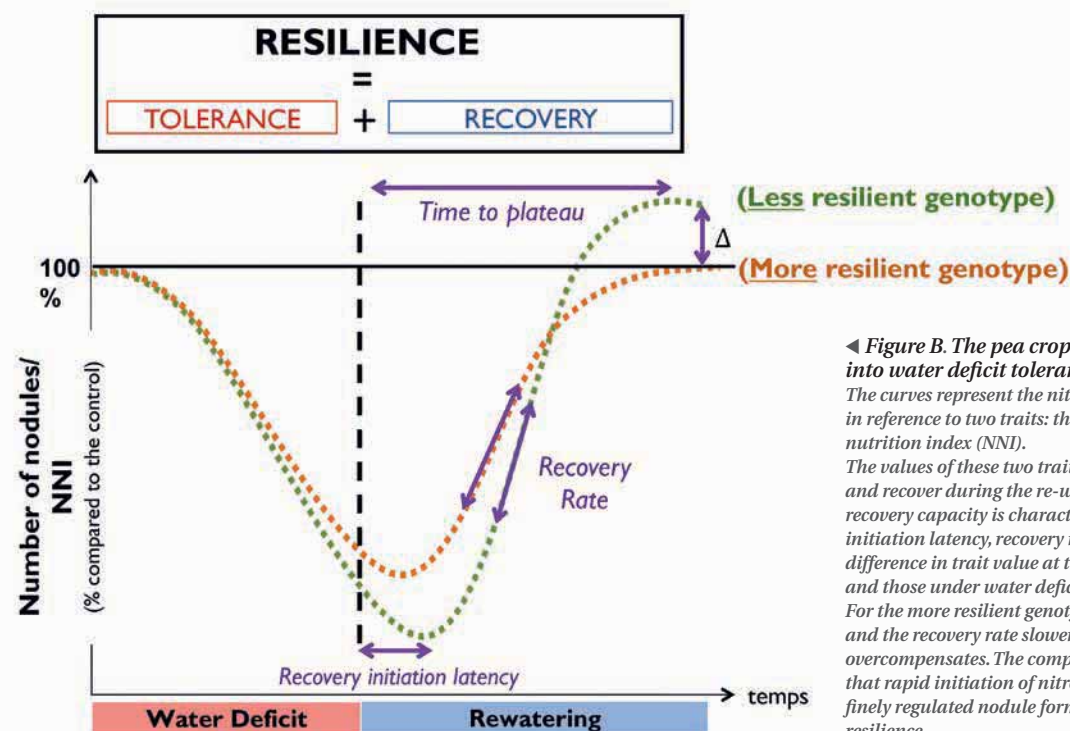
RESILIENCE
=
TOLERANCE + RECOVERY

Time to plateau

(Less resilient genotype)

Δ

100 %

(More resilient genotype)

Number of nodules/ NNI
(% compared to the control)

Recovery Rate

Recovery initiation latency

temps

Water Deficit

Rewatering

◀ Figure B. The pea crop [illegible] into water deficit tolera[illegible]
The curves represent the nit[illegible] in reference to two traits: th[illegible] nutrition index (NNI).
The values of these two trai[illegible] and recover during the re-w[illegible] recovery capacity is charact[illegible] initiation latency, recovery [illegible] difference in trait value at t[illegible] and those under water defic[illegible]
For the more resilient genot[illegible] and the recovery rate slowe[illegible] overcompensates. The comp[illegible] that rapid initiation of nitr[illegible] finely regulated nodule form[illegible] resilience.